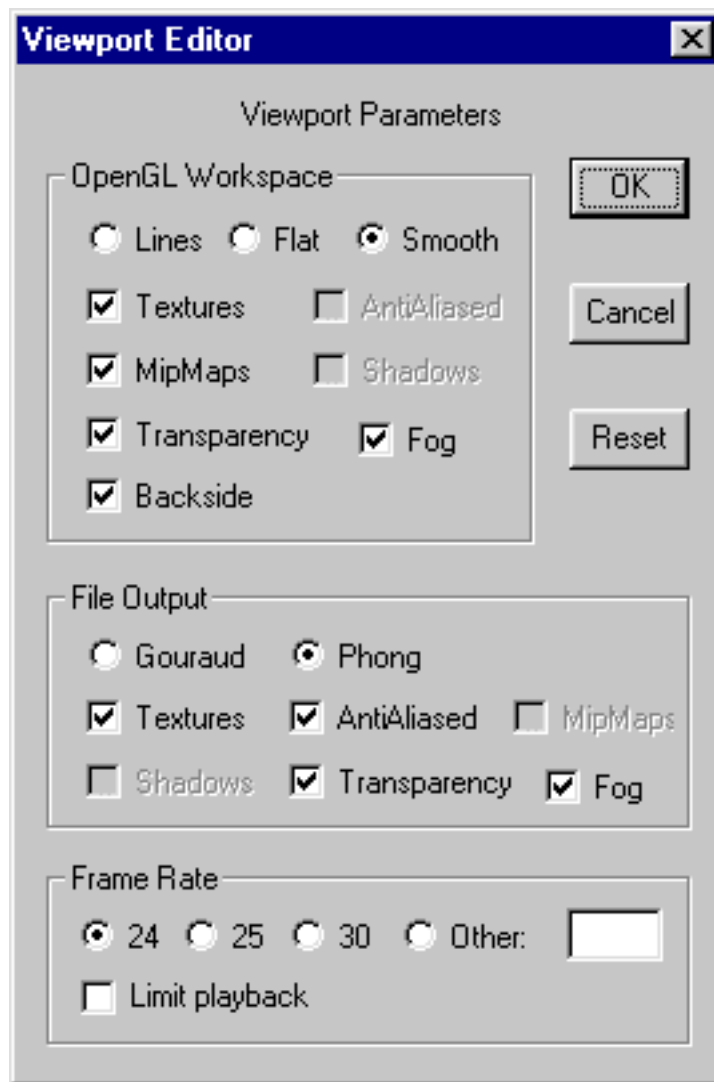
Viewport Editor

Viewport Parameters

OpenGL Workspace

Lines Flat Smooth

Textures AntiAliased

MipMaps Shadows

Transparency Fog

Backside

OK

Cancel

Reset

File Output

Gouraud Phong

Textures AntiAliased MipMaps

Shadows Transparency Fog

Frame Rate

24 25 30 Other:

Limit playback